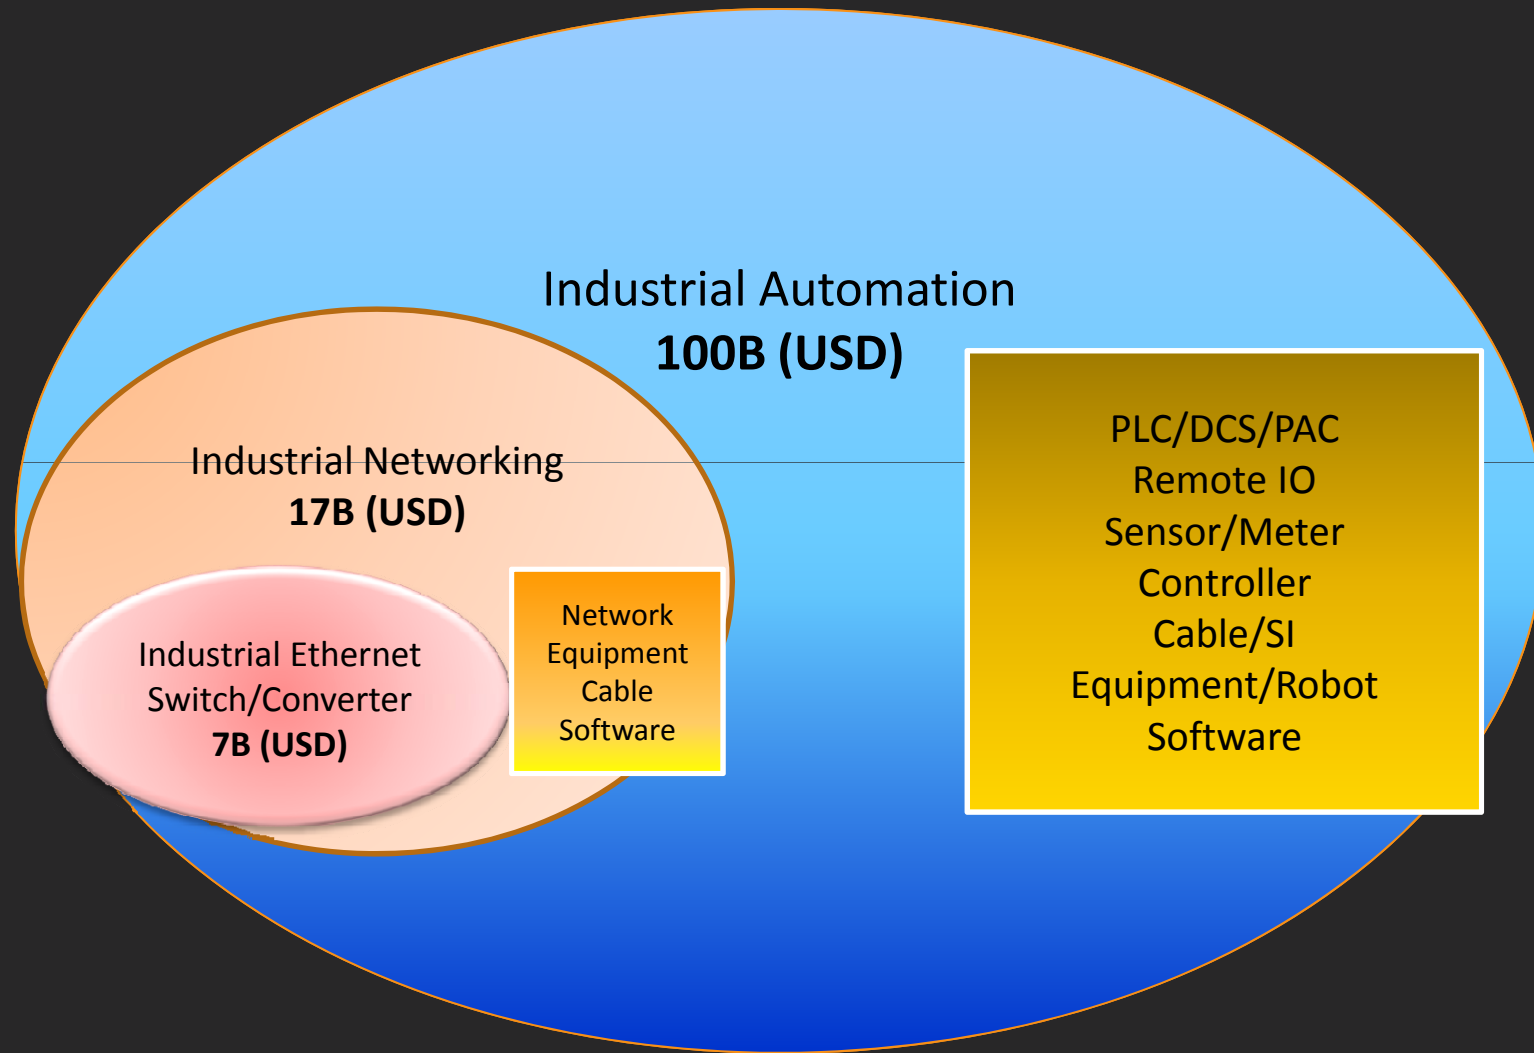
Industrial Automation
100B (USD)

Industrial Networking
17B (USD)

Industrial Ethernet
Switch/Converter
7B (USD)

Network
Equipment
Cable
Software

PLC/DCS/PAC
Remote IO
Sensor/Meter
Controller
Cable/SI
Equipment/Robot
Software